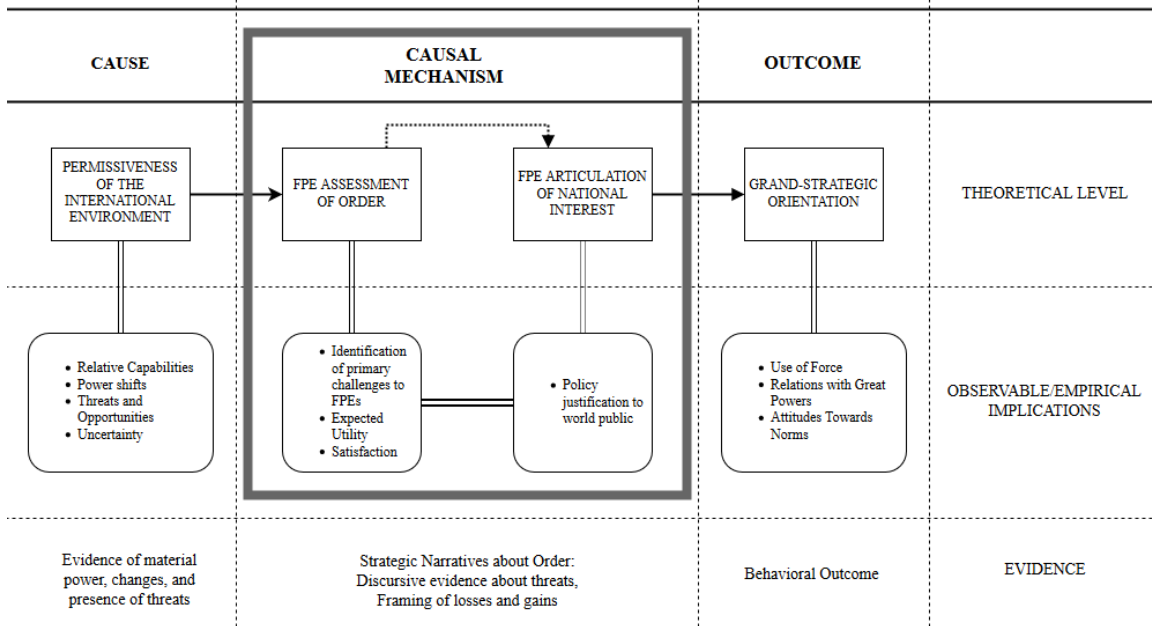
CAUSE

CAUSAL MECHANISM

OUTCOME

PERMISSIVENESS OF THE INTERNATIONAL ENVIRONMENT

FPE ASSESSMENT OF ORDER

FPE ARTICULATION OF NATIONAL INTEREST

GRAND-STRATEGIC ORIENTATION

THEORETICAL LEVEL

- Relative Capabilities
- Power shifts
- Threats and Opportunities
- Uncertainty

- Identification of primary challenges to FPEs
- Expected Utility
- Satisfaction

- Policy justification to world public

- Use of Force
- Relations with Great Powers
- Attitudes Towards Norms

OBSERVABLE/EMPIRICAL IMPLICATIONS

Evidence of material power, changes, and presence of threats

Strategic Narratives about Order: Discursive evidence about threats, Framing of losses and gains

Behavioral Outcome

EVIDENCE